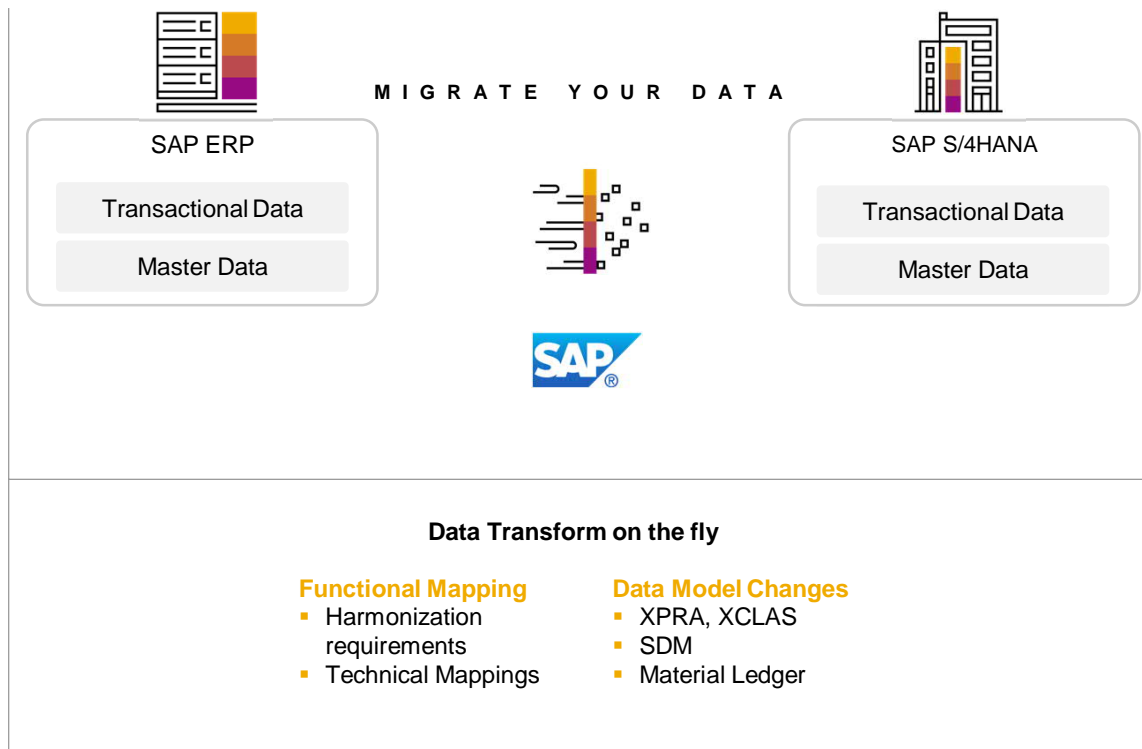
MIGRATE YOUR DATA

SAP ERP

Transactional Data

Master Data

SAP S/4HANA

Transactional Data

Master Data

SAP®

Data Transform on the fly

Functional Mapping
- Harmonization requirements
- Technical Mappings

Data Model Changes
- XPRA, XCLAS
- SDM
- Material Ledger